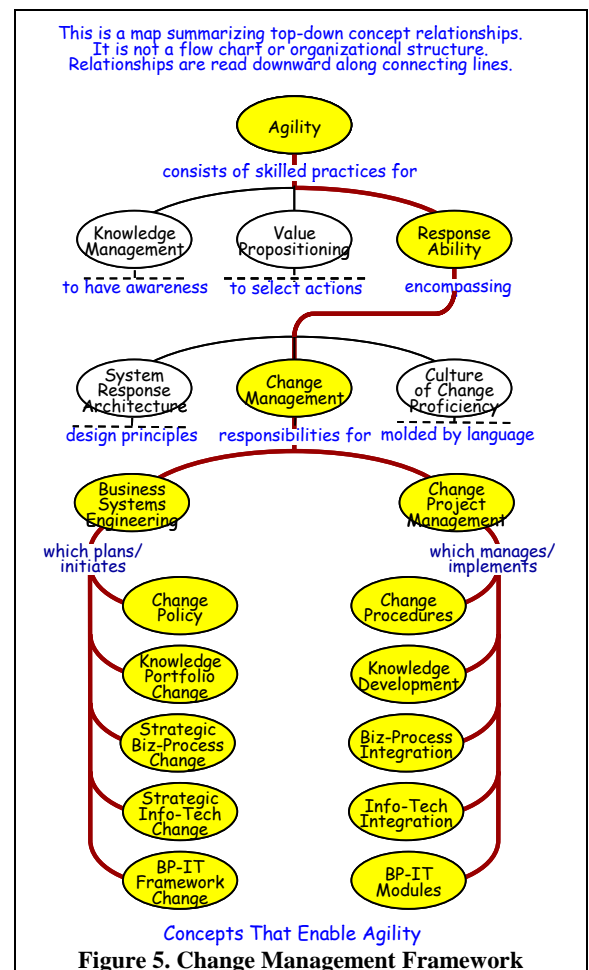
This is a map summarizing top-down concept relationships. It is not a flow chart or organizational structure. Relationships are read downward along connecting lines.

Agility

consists of skilled practices for

Knowledge Management

Value Propositioning

Response Ability

to have awareness

to select actions

encompassing

System Response Architecture

Change Management

Culture of Change Proficiency

design principles

responsibilities for

molded by language

Business Systems Engineering

Change Project Management

which plans/ initiates

which manages/ implements

Change Policy

Change Procedures

Knowledge Portfolio Change

Knowledge Development

Strategic Biz-Process Change

Biz-Process Integration

Strategic Info-Tech Change

Info-Tech Integration

BP-IT Framework Change

BP-IT Modules

Concepts That Enable Agility

Figure 5. Change Management Framework